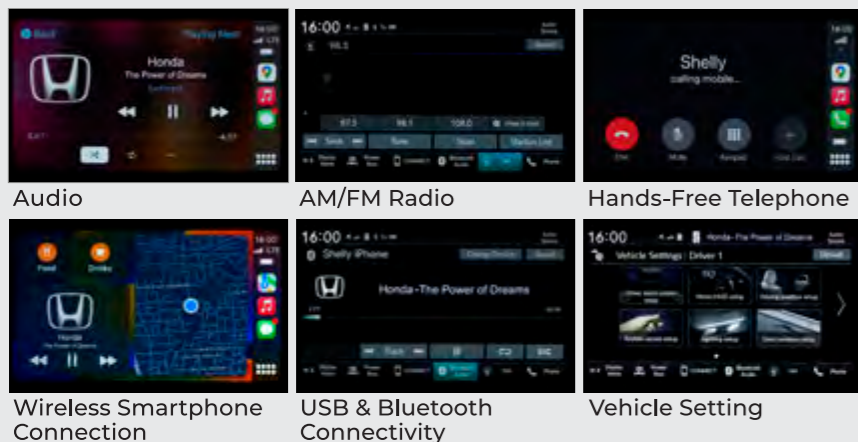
Back
Playing Next
14:00
Honda
The Power of Dreams
Audio

16:00
Audio Source
98.1
Sound
87.5
98.1
108.0
Seek
Tune
Scan
Station List
Phone
AM/FM Radio

Shelly
calling mobile...
End
Mute
Keypad
Hands-Free Telephone

Food
Drinks
Honda
Wireless Smartphone Connection

16:00
Shelly iPhone
Change Device
Sound
Honda - The Power of Dreams
Track
USB & Bluetooth Connectivity

16:00
Honda - The Power of Dreams
Vehicle Settings : Driver 1
Default
Vehicle Setting